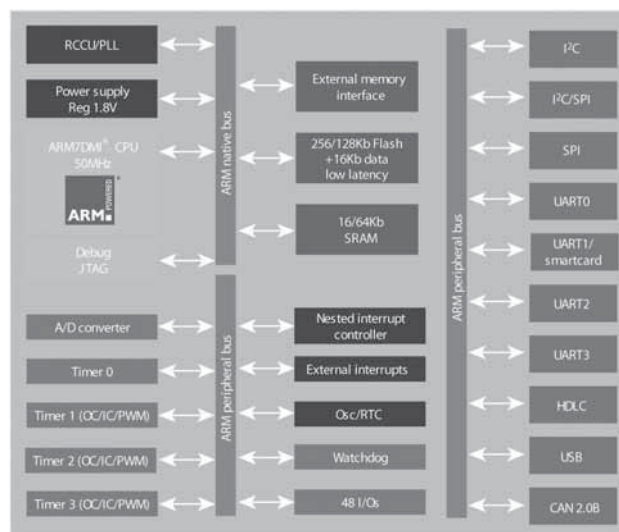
RCCU/PLL

Power supply
Reg 1.8V

ARM7DMI® CPU
50MHz

ARM POWERED ®

Debug
JTAG

ARM native bus

External memory
interface

256/128Kb Flash
+16Kb data
low latency

16/64Kb
SRAM

A/D converter

Timer 0

Timer 1 (OC/IC/PWM)

Timer 2 (OC/IC/PWM)

Timer 3 (OC/IC/PWM)

ARM peripheral bus

Nested interrupt
controller

External interrupts

Osc/RTC

Watchdog

48 I/Os

ARM peripheral bus

I$^2$C

I$^2$C/SPI

SPI

UART0

UART1/
smartcard

UART2

UART3

HDLC

USB

CAN 2.0B